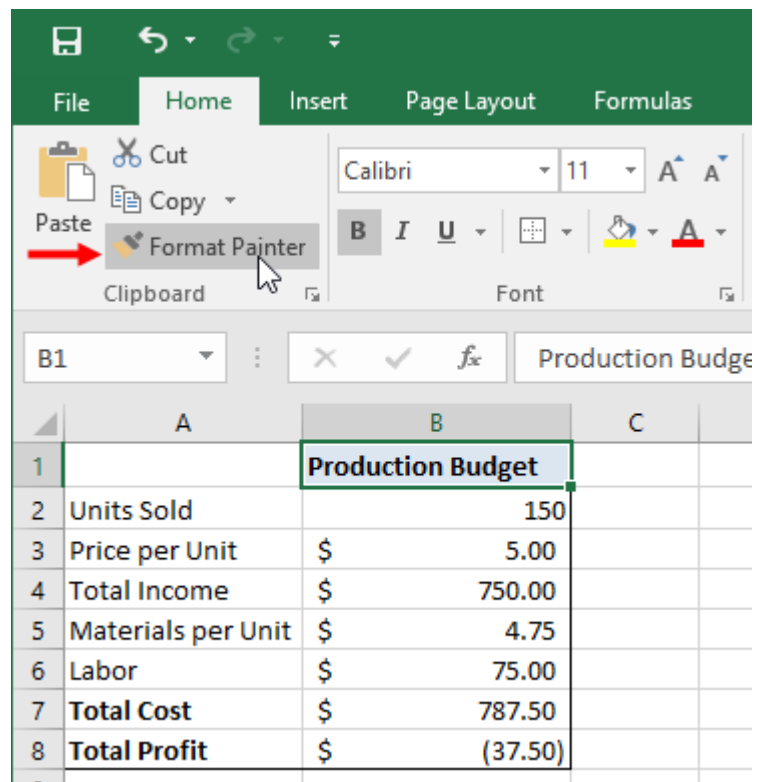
File Home Insert Page Layout Formulas

Paste
Cut
Copy
Format Painter
Clipboard

Calibri 11
A A
B I U
A
Font

B1
$f_x$ Production Budge

|   | A | B | C |
|---|---|---|---|
| 1 |  | Production Budget |  |
| 2 | Units Sold | 150 |  |
| 3 | Price per Unit | $ 5.00 |  |
| 4 | Total Income | $ 750.00 |  |
| 5 | Materials per Unit | $ 4.75 |  |
| 6 | Labor | $ 75.00 |  |
| 7 | Total Cost | $ 787.50 |  |
| 8 | Total Profit | $ (37.50) |  |